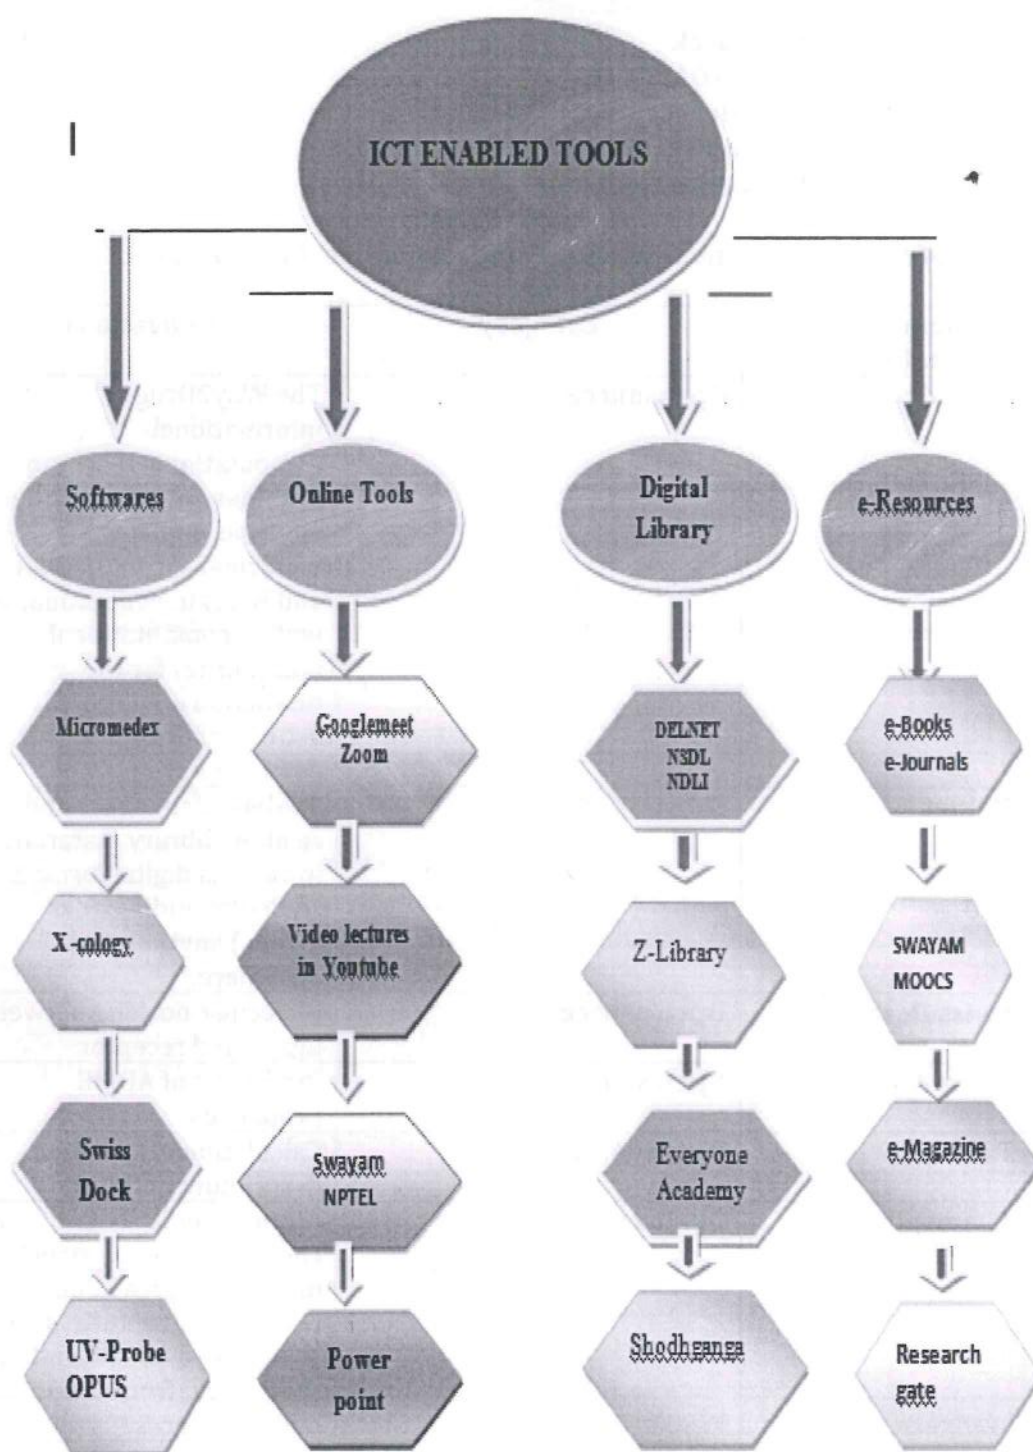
ICT ENABLED TOOLS

Softwares

Micromedex

X-cology

Swiss Dock

UV-Probe OPUS

Online Tools

Googlemeet Zoom

Video lectures in Youtube

Swayam NPTEL

Power point

Digital Library

DELNET NSDL NDLI

Z-Library

Everyone Academy

Shodhganga

e-Resources

e-Books e-Journals

SWAYAM MOOCS

e-Magazine

Research gate